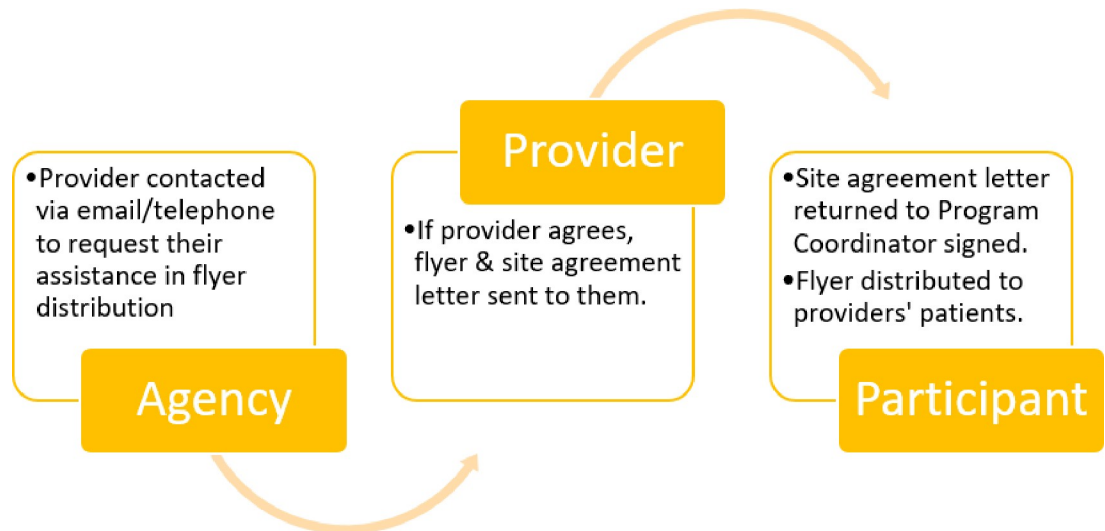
•Provider contacted via email/telephone to request their assistance in flyer distribution

Agency

Provider

•If provider agrees, flyer & site agreement letter sent to them.

•Site agreement letter returned to Program Coordinator signed.
•Flyer distributed to providers' patients.

Participant